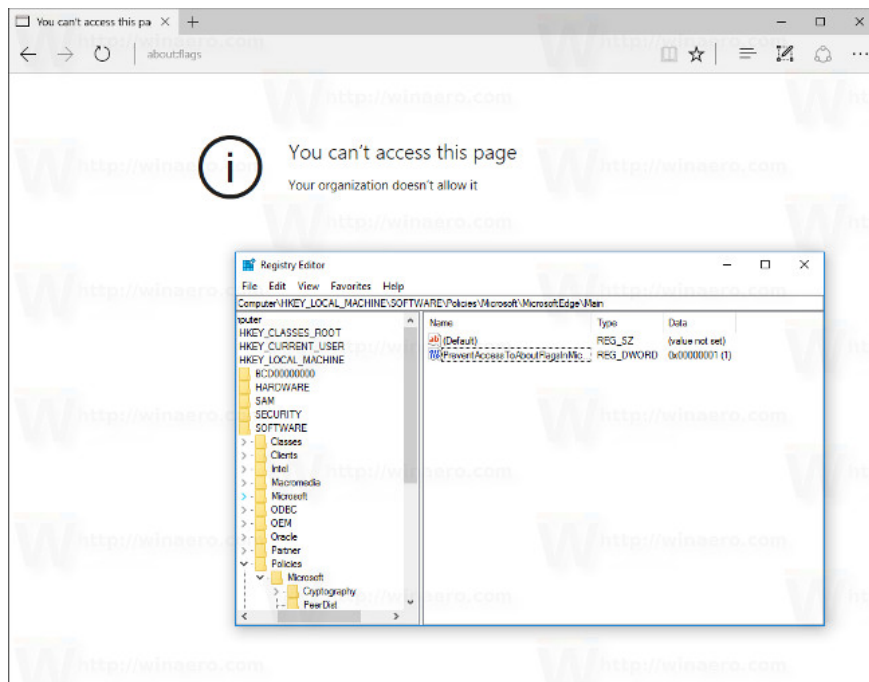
You can't access this pa ✕ +

about:flags

You can't access this page

Your organization doesn't allow it

Registry Editor

File Edit View Favorites Help

Computer\HKEY_LOCAL_MACHINE\SOFTWARE\Policies\Microsoft\MicrosoftEdge\Main

puter
HKEY_CLASSES_ROOT
HKEY_CURRENT_USER
HKEY_LOCAL_MACHINE
BCD00000000
HARDWARE
SAM
SECURITY
SOFTWARE
Classes
Clients
Intel
Macromedia
Microsoft
ODBC
OEM
Oracle
Partner
Policies
Microsoft
Cryptography
PeerDist

| Name | Type | Data |
|---|---|---|
| (Default) | REG_SZ | (value not set) |
| PreventAccessToAboutFlagsInMic | REG_DWORD | 0x00000001 (1) |

http://winaero.com